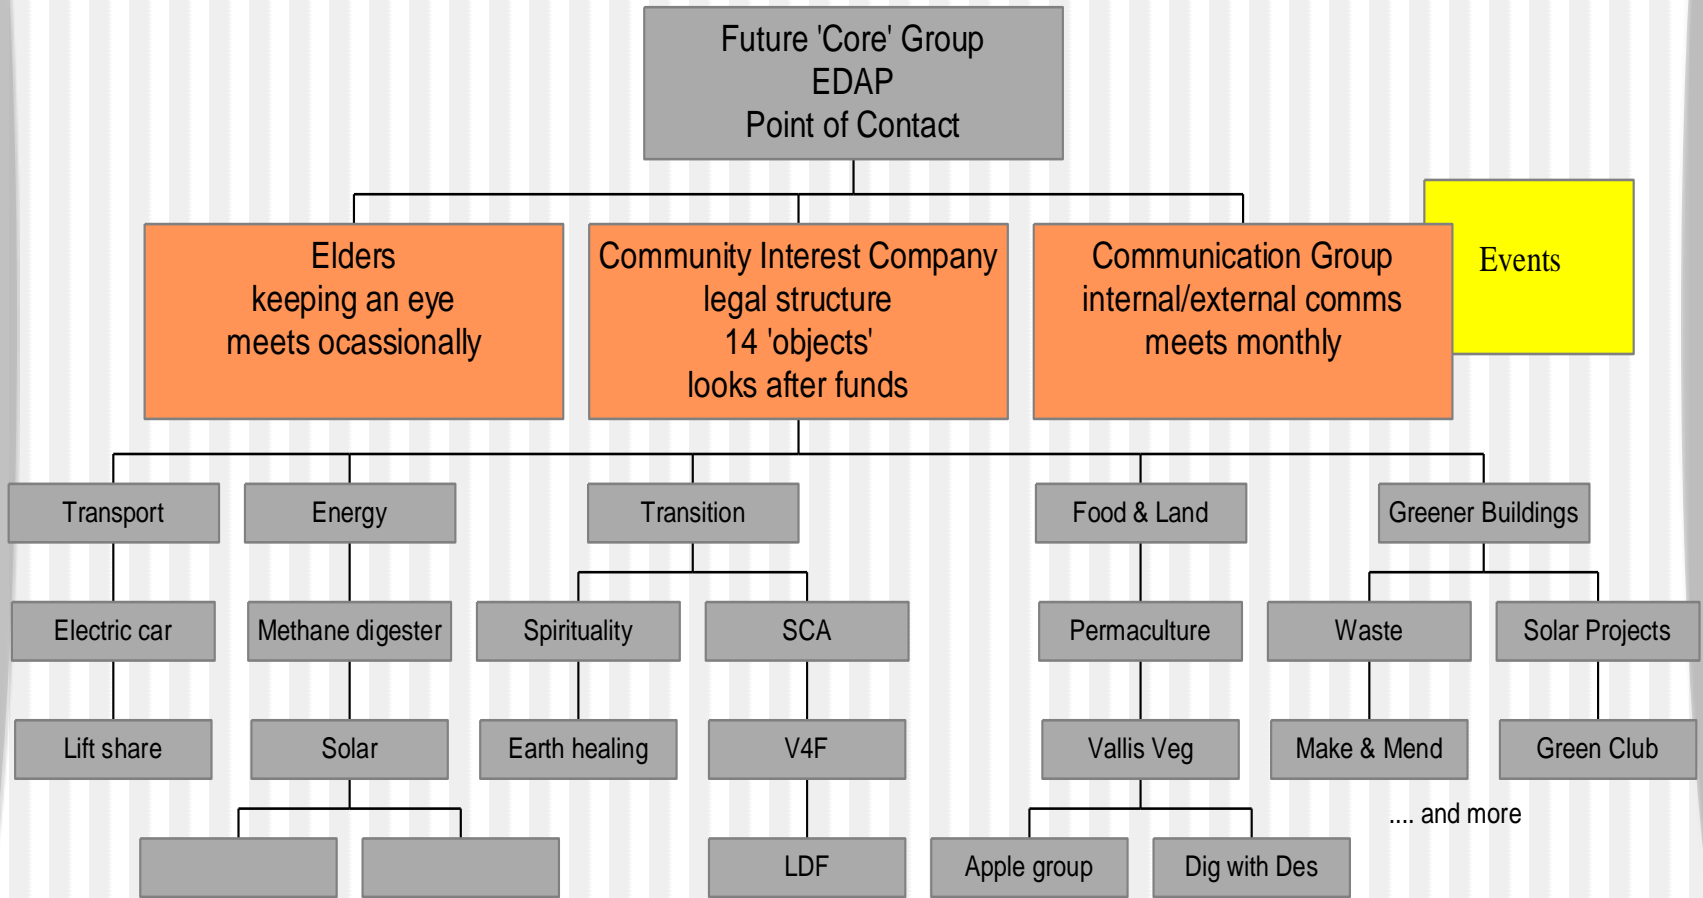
Future 'Core' Group
EDAP
Point of Contact

Elders
keeping an eye
meets ocassionally

Community Interest Company
legal structure
14 'objects'
looks after funds

Communication Group
internal/external comms
meets monthly

Events

Transport

Electric car

Lift share

Energy

Methane digester

Solar

Transition

Spirituality

Earth healing

SCA

V4F

LDF

Food & Land

Permaculture

Vallis Veg

Apple group

Dig with Des

Greener Buildings

Waste

Make & Mend

Solar Projects

Green Club

.... and more